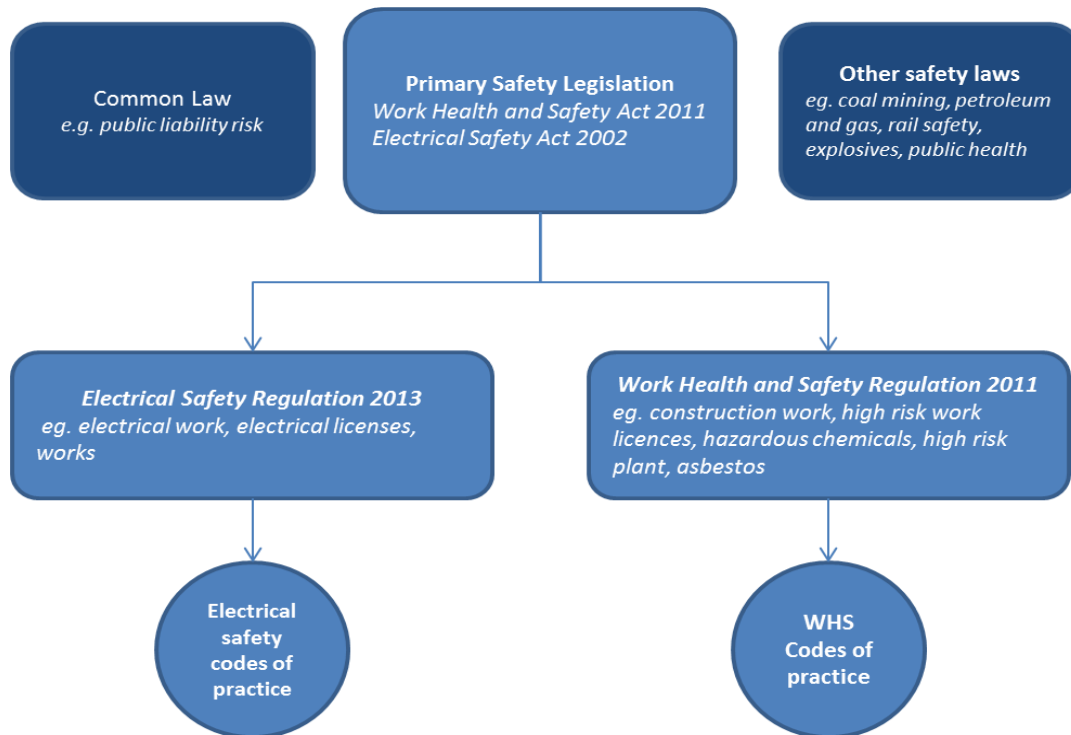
Common Law
e.g. public liability risk

Primary Safety Legislation
Work Health and Safety Act 2011
Electrical Safety Act 2002

Other safety laws
eg. coal mining, petroleum and gas, rail safety, explosives, public health

Electrical Safety Regulation 2013
eg. electrical work, electrical licenses, works

Work Health and Safety Regulation 2011
eg. construction work, high risk work licences, hazardous chemicals, high risk plant, asbestos

Electrical safety codes of practice

WHS Codes of practice